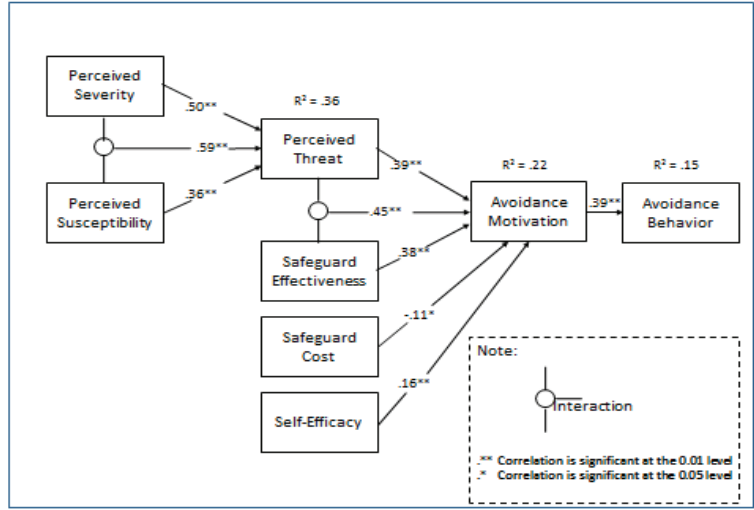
Perceived Severity

.50**

$R^2$ = .36

Perceived Threat

.59**

Perceived Susceptibility

.36**

.39**

$R^2$ = .22

$R^2$ = .15

Avoidance Motivation

.39**

Avoidance Behavior

.45**

Safeguard Effectiveness

.38**

Safeguard Cost

-.11*

Self-Efficacy

.16**

Note:

Interaction

.** Correlation is significant at the 0.01 level
.* Correlation is significant at the 0.05 level